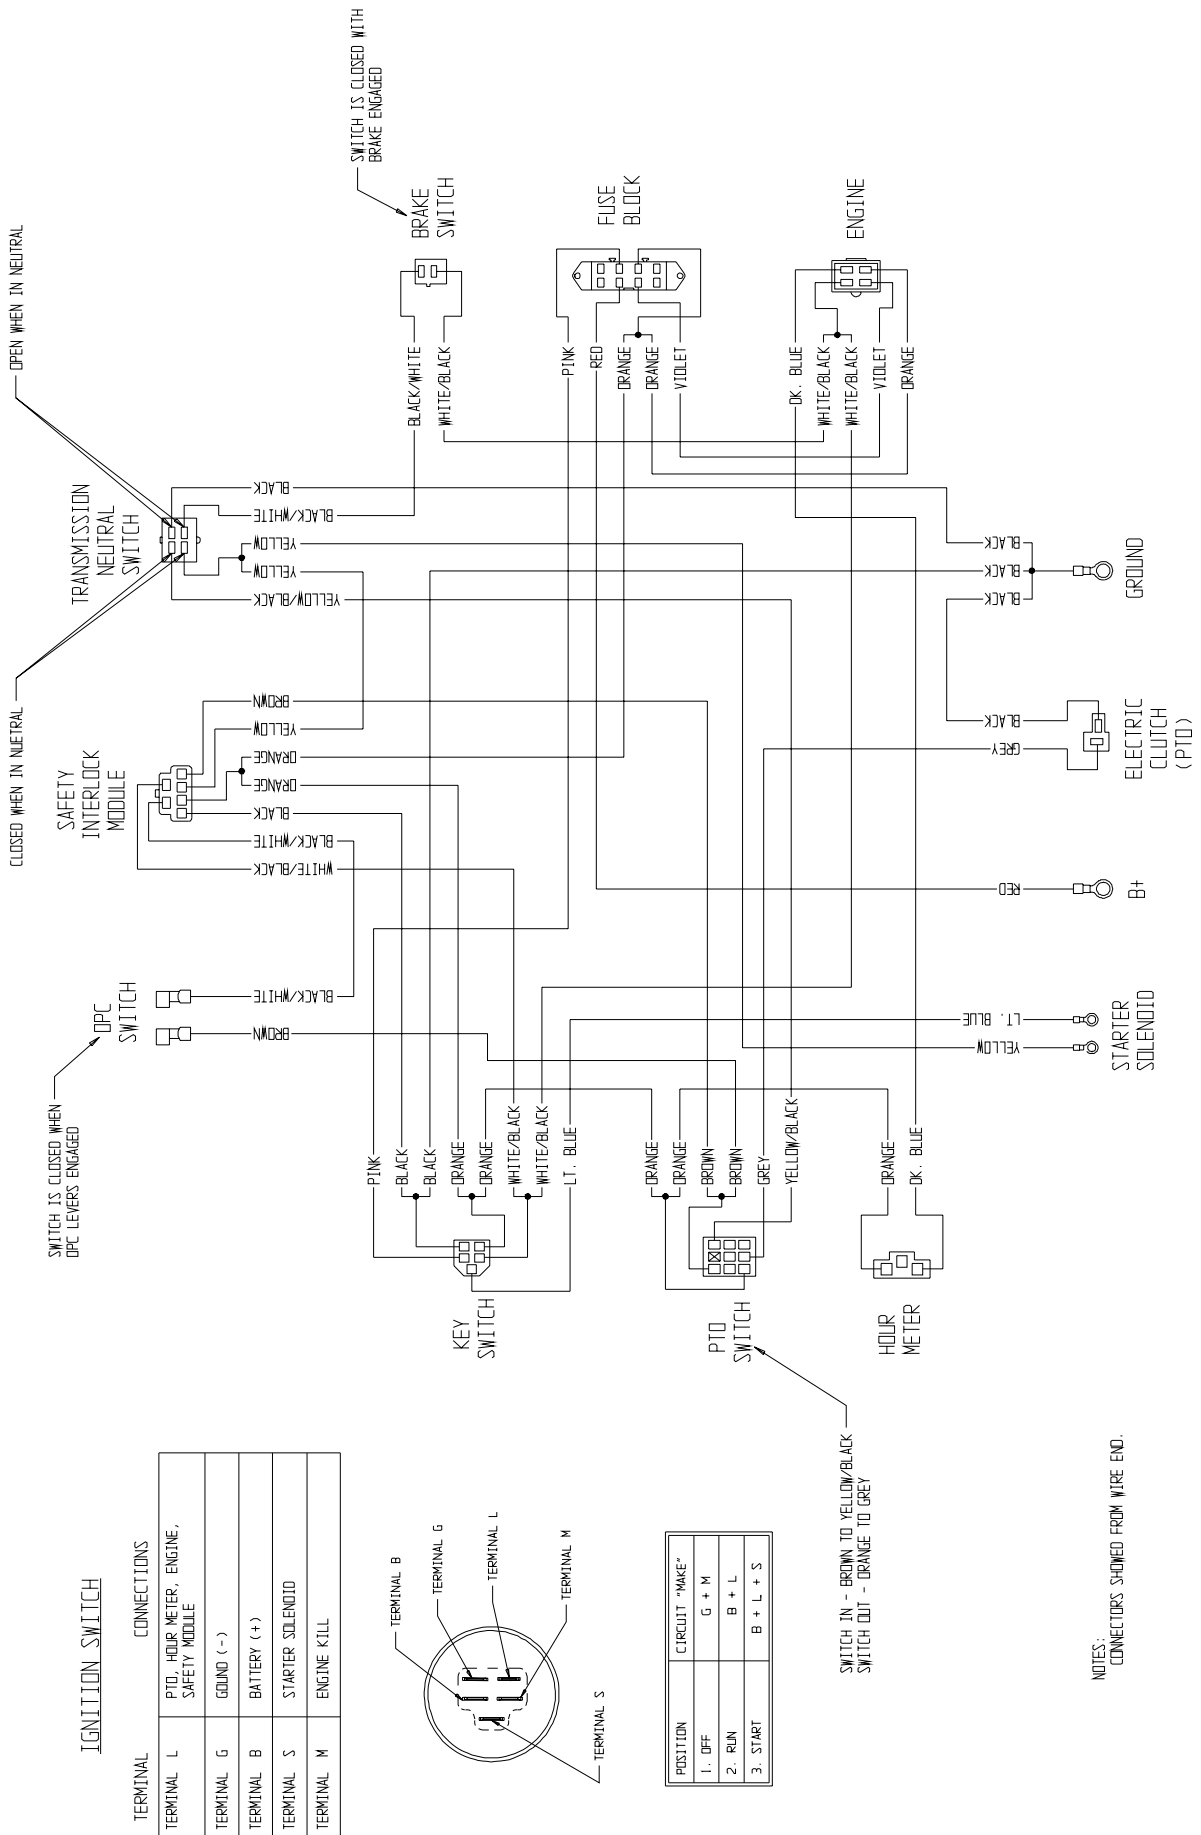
OPEN WHEN IN NEUTRAL

CLOSED WHEN IN NUETRAL

SWITCH IS CLOSED WITH BRAKE ENGAGED

BRAKE SWITCH

FUSE BLOCK

ENGINE

BLACK/WHITE
WHITE/BLACK

PINK
RED
ORANGE
ORANGE
VIOLET

DK. BLUE
WHITE/BLACK
WHITE/BLACK
VIOLET
ORANGE

TRANSMISSION NEUTRAL SWITCH

BLACK
BLACK/WHITE
YELLOW
YELLOW
YELLOW/BLACK

BLACK
BLACK
BLACK
GROUND

SAFETY INTERLOCK MODULE

BROWN
YELLOW
ORANGE
ORANGE
BLACK
BLACK/WHITE
WHITE/BLACK

BLACK
GREY
ELECTRIC CLUTCH (PTO)

RED
B+

OPC SWITCH

BLACK/WHITE
BROWN

SWITCH IS CLOSED WHEN OPC LEVERS ENGAGED

LT. BLUE
YELLOW
STARTER SOLENOID

PINK
BLACK
BLACK
ORANGE
ORANGE
WHITE/BLACK
WHITE/BLACK
LT. BLUE

ORANGE
ORANGE
BROWN
BROWN
GREY
YELLOW/BLACK

ORANGE
DK. BLUE

KEY SWITCH

PTO SWITCH

HOUR METER

IGNITION SWITCH

| TERMINAL | CONNECTIONS |
|---|---|
| TERMINAL L | PTO, HOUR METER, ENGINE, SAFETY MODULE |
| TERMINAL G | GOUND (-) |
| TERMINAL B | BATTERY (+) |
| TERMINAL S | STARTER SOLENOID |
| TERMINAL M | ENGINE KILL |

TERMINAL B
TERMINAL G
TERMINAL L
TERMINAL M
TERMINAL S

| POSITION | CIRCUIT "MAKE" |
|---|---|
| 1. OFF | G + M |
| 2. RUN | B + L |
| 3. START | B + L + S |

SWITCH IN - BROWN TO YELLOW/BLACK
SWITCH OUT - ORANGE TO GREY

NOTES:
CONNECTORS SHOWED FROM WIRE END.